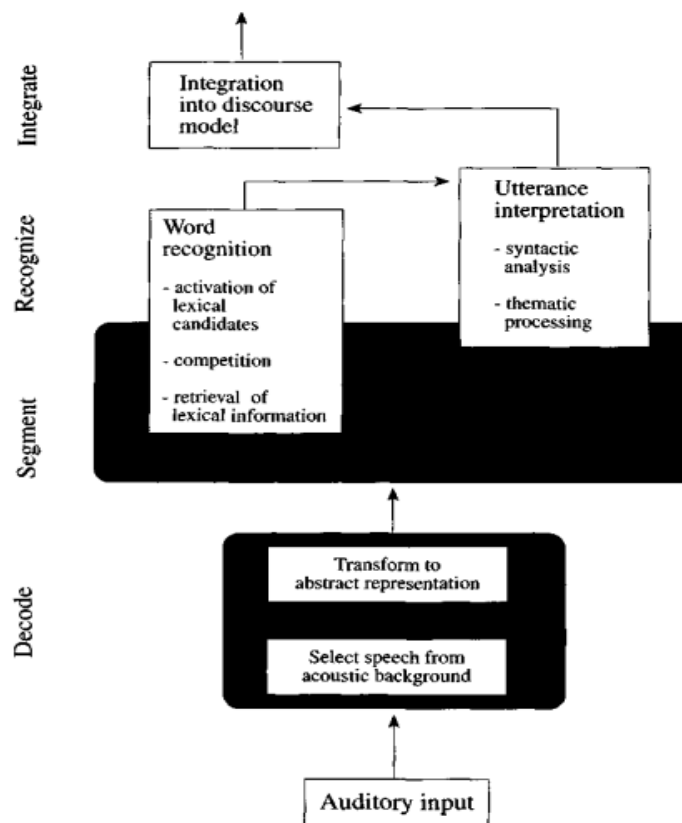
Integrate

Integration into discourse model

Recognize

Word recognition

- activation of lexical candidates

- competition

- retrieval of lexical information

Utterance interpretation

- syntactic analysis

- thematic processing

Segment

Decode

Transform to abstract representation

Select speech from acoustic background

Auditory input